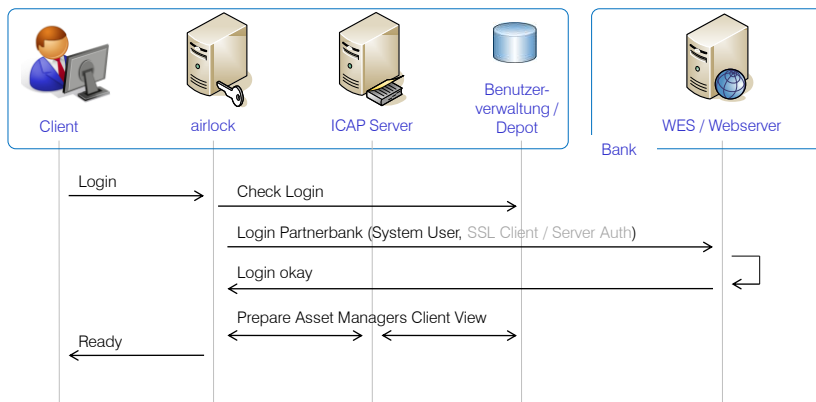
Client

airlock

ICAP Server

Benutzerverwaltung / Depot

WES / Webserver

Bank

Login

Check Login

Login Partnerbank (System User, SSL Client / Server Auth)

Login okay

Prepare Asset Managers Client View

Ready